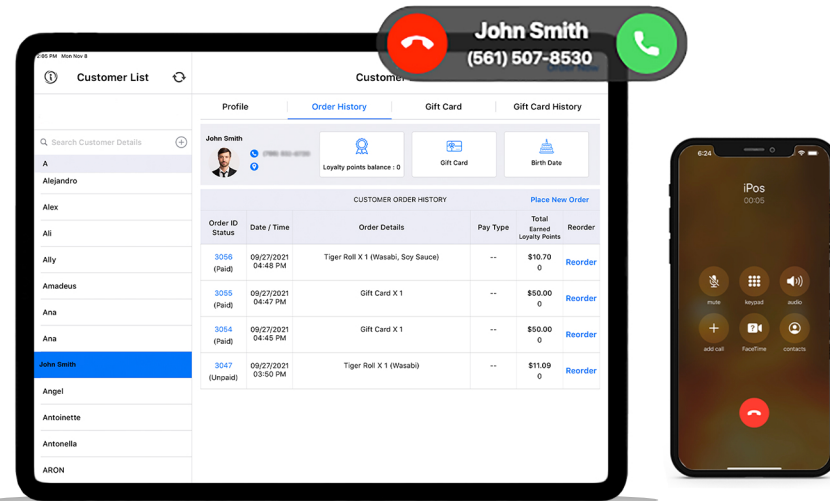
John Smith
(561) 507-8530

2:05 PM Mon Nov 8

Customer List

Customer

Profile
Order History
Gift Card
Gift Card History

Search Customer Details

A
Alejandro
Alex
Ali
Ally
Amadeus
Ana
Ana
John Smith
Angel
Antoinette
Antonella
ARON

John Smith
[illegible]

Loyalty points balance : 0
Gift Card
Birth Date

CUSTOMER ORDER HISTORY
Place New Order

| Order ID Status | Date / Time | Order Details | Pay Type | Total Earned Loyalty Points | Reorder |
|---|---|---|---|---|---|
| 3056 (Paid) | 09/27/2021 04:48 PM | Tiger Roll X 1 (Wasabi, Soy Sauce) | -- | \$10.70 0 | Reorder |
| 3055 (Paid) | 09/27/2021 04:47 PM | Gift Card X 1 | -- | \$50.00 0 | Reorder |
| 3054 (Paid) | 09/27/2021 04:45 PM | Gift Card X 1 | -- | \$50.00 0 | Reorder |
| 3047 (Unpaid) | 09/27/2021 03:50 PM | Tiger Roll X 1 (Wasabi) | -- | \$11.09 0 | Reorder |

6:24
iPos
00:05
mute
keypad
audio
add call
FaceTime
contacts